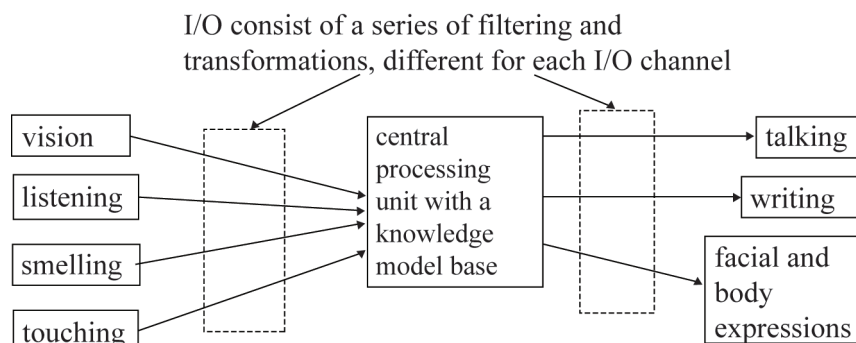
I/O consist of a series of filtering and transformations, different for each I/O channel

vision

listening

smelling

touching

central processing unit with a knowledge model base

talking

writing

facial and body expressions